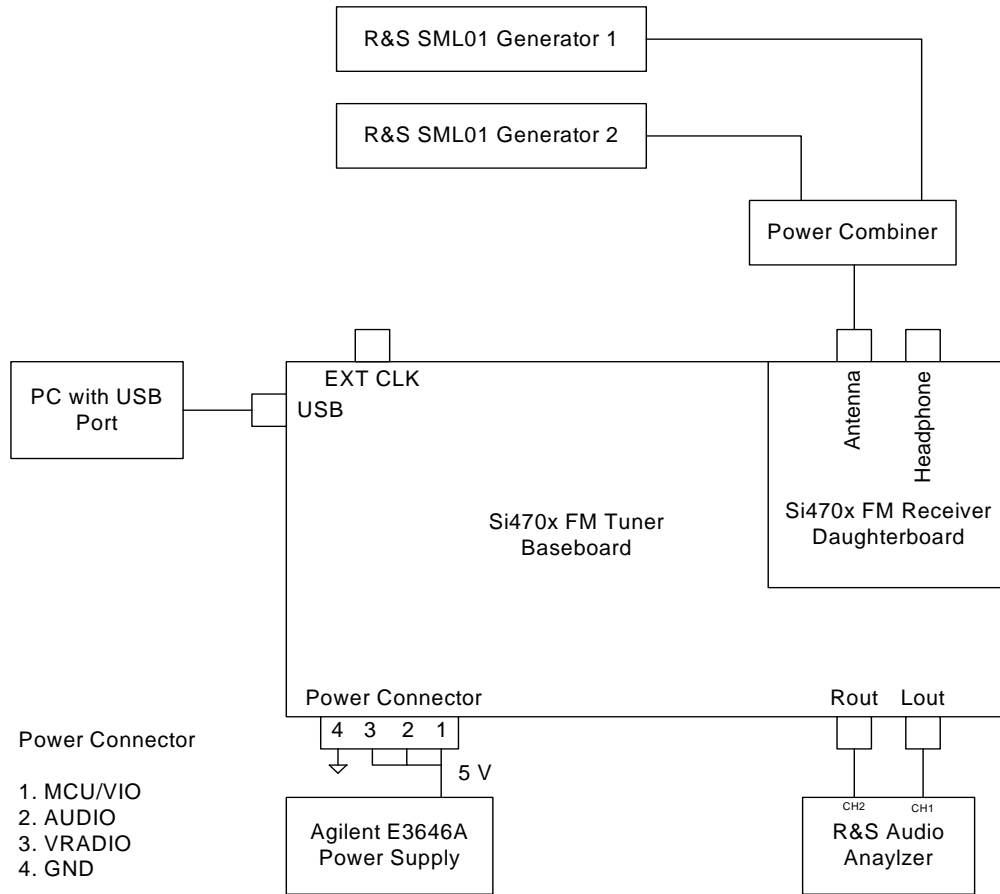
R&S SML01 Generator 1

R&S SML01 Generator 2

Power Combiner

PC with USB Port

EXT CLK

USB

Antenna

Headphone

Si470x FM Tuner Baseboard

Si470x FM Receiver Daughterboard

Power Connector

Rout

Lout

4 3 2 1

5 V

CH2

CH1

Power Connector

1. MCU/VIO
2. AUDIO
3. VRADIO
4. GND

Agilent E3646A Power Supply

R&S Audio Anaylzer